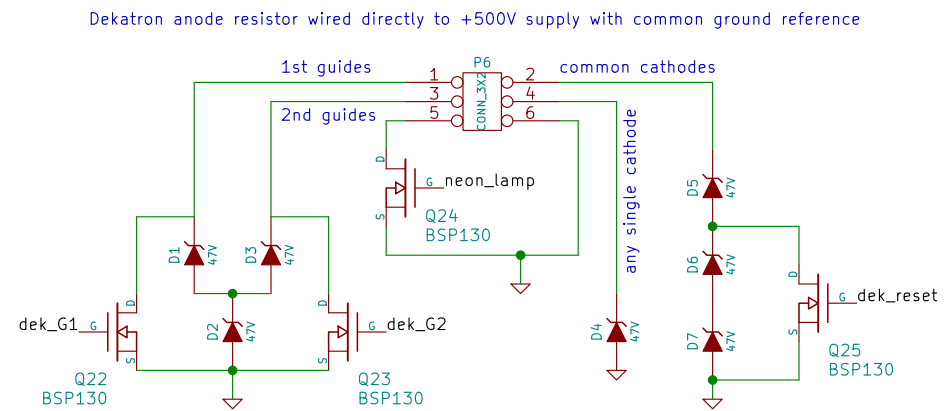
Dekatron anode resistor wired directly to +500V supply with common ground reference

1st guides

2nd guides

P6

CONN_3X2

1
3
5
2
4
6

common cathodes

any single cathode

D
G
S
neon_lamp
Q24
BSP130

D1
47V
D3
47V
D2
47V

D
G
S
dek_G1
Q22
BSP130

D
G
S
dek_G2
Q23
BSP130

D4
47V

D5
47V
D6
47V
D7
47V

D
G
S
dek_reset
Q25
BSP130